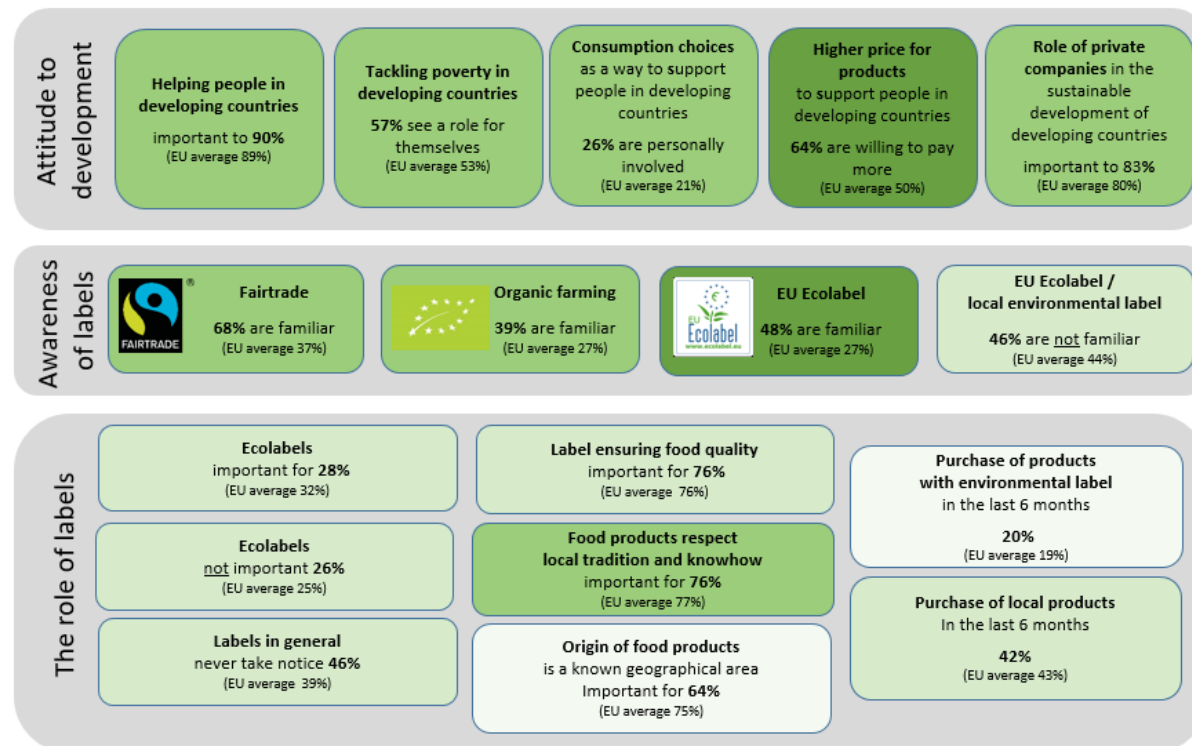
Attitude to development

Helping people in developing countries
important to 90%
(EU average 89%)

Tackling poverty in developing countries
57% see a role for themselves
(EU average 53%)

Consumption choices as a way to support people in developing countries
26% are personally involved
(EU average 21%)

Higher price for products to support people in developing countries
64% are willing to pay more
(EU average 50%)

Role of private companies in the sustainable development of developing countries
important to 83%
(EU average 80%)

Awareness of labels

FAIRTRADE
Fairtrade
68% are familiar
(EU average 37%)

Organic farming
39% are familiar
(EU average 27%)

EU Ecolabel www.ecolabel.eu
EU Ecolabel
48% are familiar
(EU average 27%)

EU Ecolabel / local environmental label
46% are not familiar
(EU average 44%)

The role of labels

Ecolabels
important for 28%
(EU average 32%)

Ecolabels
not important 26%
(EU average 25%)

Labels in general
never take notice 46%
(EU average 39%)

Label ensuring food quality
important for 76%
(EU average 76%)

Food products respect local tradition and knowhow
important for 76%
(EU average 77%)

Origin of food products is a known geographical area
Important for 64%
(EU average 75%)

Purchase of products with environmental label in the last 6 months
20%
(EU average 19%)

Purchase of local products
In the last 6 months
42%
(EU average 43%)